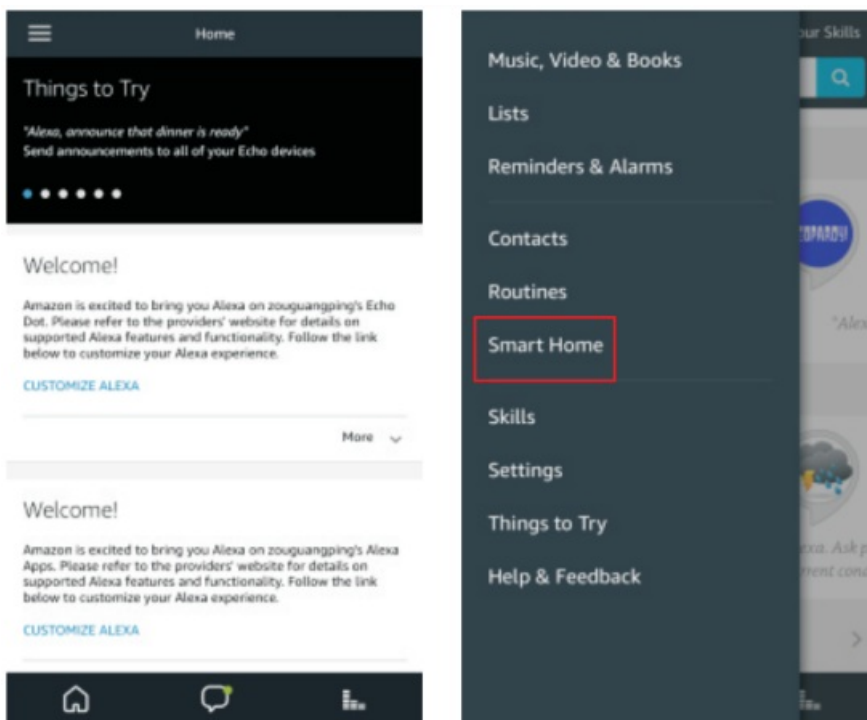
Home

Things to Try

"Alexa, announce that dinner is ready"
Send announcements to all of your Echo devices

Welcome!

Amazon is excited to bring you Alexa on zouguangping's Echo Dot. Please refer to the providers' website for details on supported Alexa features and functionality. Follow the link below to customize your Alexa experience.

CUSTOMIZE ALEXA

More

Welcome!

Amazon is excited to bring you Alexa on zouguangping's Alexa Apps. Please refer to the providers' website for details on supported Alexa features and functionality. Follow the link below to customize your Alexa experience.

CUSTOMIZE ALEXA

Music, Video & Books

Lists

Reminders & Alarms

Contacts

Routines

Smart Home

Skills

Settings

Things to Try

Help & Feedback

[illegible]ur Skills

JEOPARDY

"Alex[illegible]

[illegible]xa. Ask p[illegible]
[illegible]rent cond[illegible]